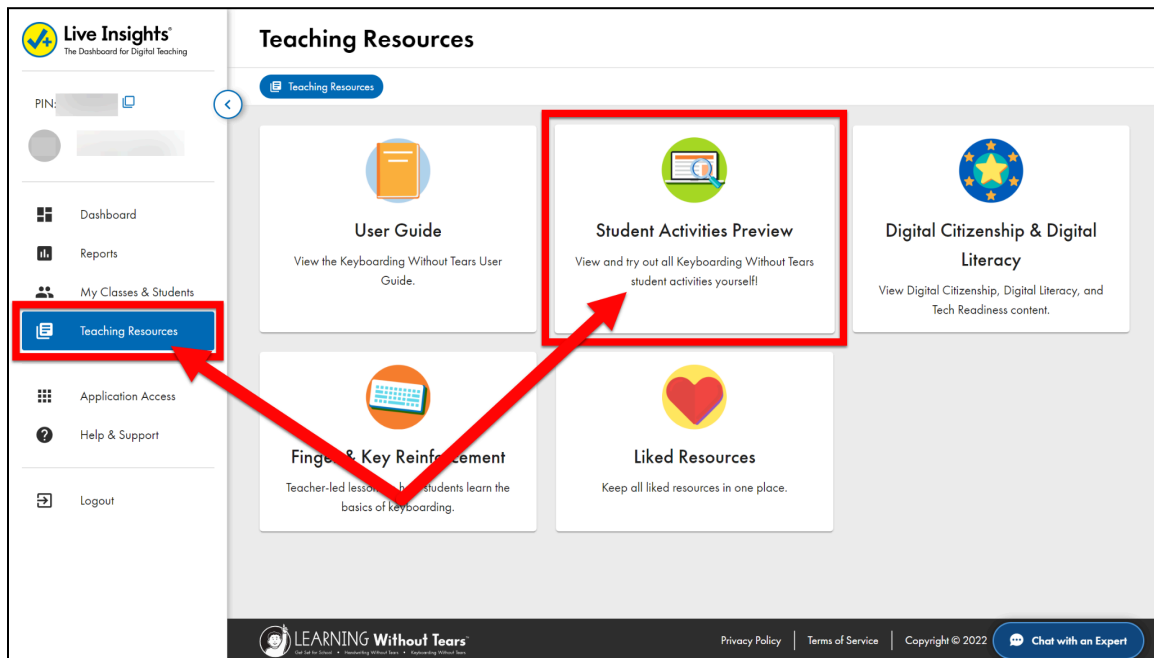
Live Insights®
The Dashboard for Digital Teaching

PIN: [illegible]

Dashboard
Reports
My Classes & Students
Teaching Resources
Application Access
Help & Support
Logout

Teaching Resources

Teaching Resources

User Guide
View the Keyboarding Without Tears User Guide.

Student Activities Preview
View and try out all Keyboarding Without Tears student activities yourself!

Digital Citizenship & Digital Literacy
View Digital Citizenship, Digital Literacy, and Tech Readiness content.

Finge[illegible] & Key Reinf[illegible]ement
Teacher-led lesso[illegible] h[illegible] students learn the basics of keyboarding.

Liked Resources
Keep all liked resources in one place.

LEARNING Without Tears™
Get Set for School • Handwriting Without Tears • Keyboarding Without Tears

Privacy Policy | Terms of Service | Copyright © 2022

Chat with an Expert